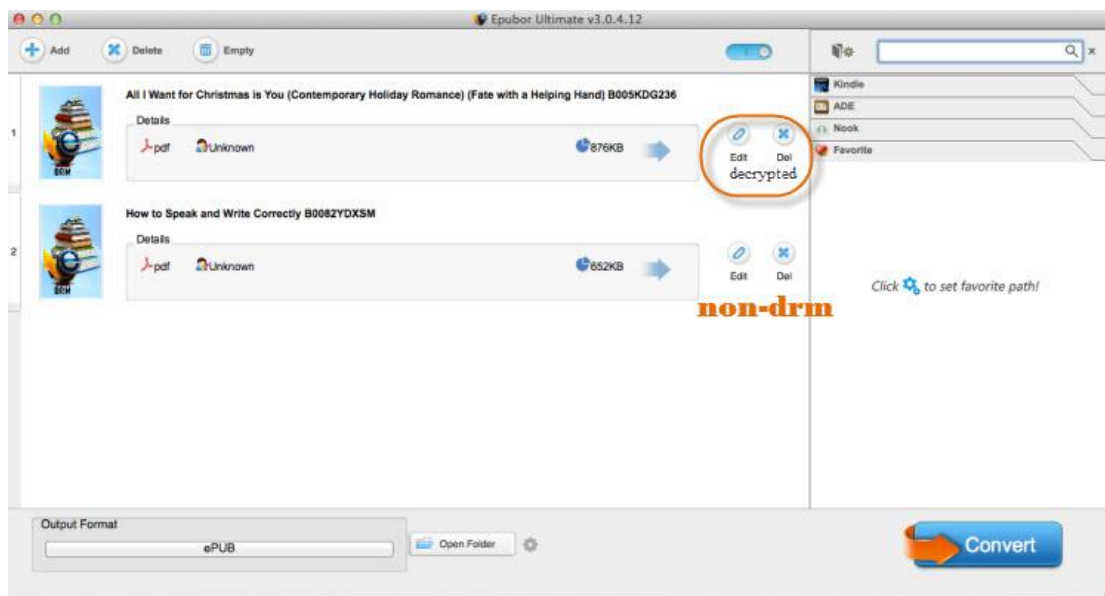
Epubor Ultimate v3.0.4.12

Add
Delete
Empty

Kindle
ADE
Nook
Favorite

1
All I Want for Christmas is You (Contemporary Holiday Romance) (Fate with a Helping Hand) B005KDG236
Details
pdf
Unknown
876KB
Edit
Del
decrypted

2
How to Speak and Write Correctly B0082YDXSM
Details
pdf
Unknown
652KB
Edit
Del

non-drm

Click to set favorite path!

Output Format
ePUB
Open Folder

Convert